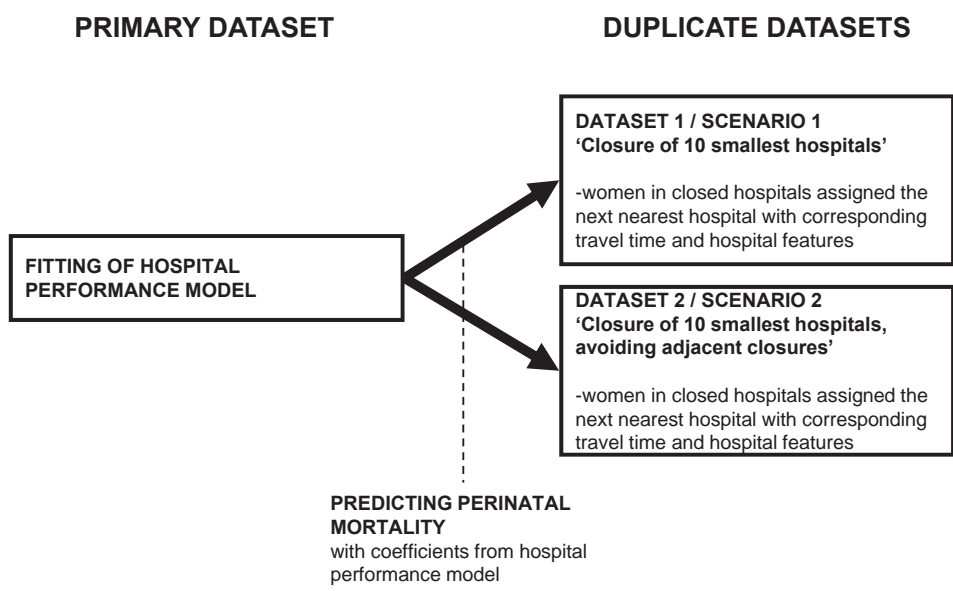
PRIMARY DATASET

DUPLICATE DATASETS

DATASET 1 / SCENARIO 1
'Closure of 10 smallest hospitals'

-women in closed hospitals assigned the next nearest hospital with corresponding travel time and hospital features

FITTING OF HOSPITAL PERFORMANCE MODEL

DATASET 2 / SCENARIO 2
'Closure of 10 smallest hospitals, avoiding adjacent closures'

-women in closed hospitals assigned the next nearest hospital with corresponding travel time and hospital features

PREDICTING PERINATAL MORTALITY
with coefficients from hospital performance model